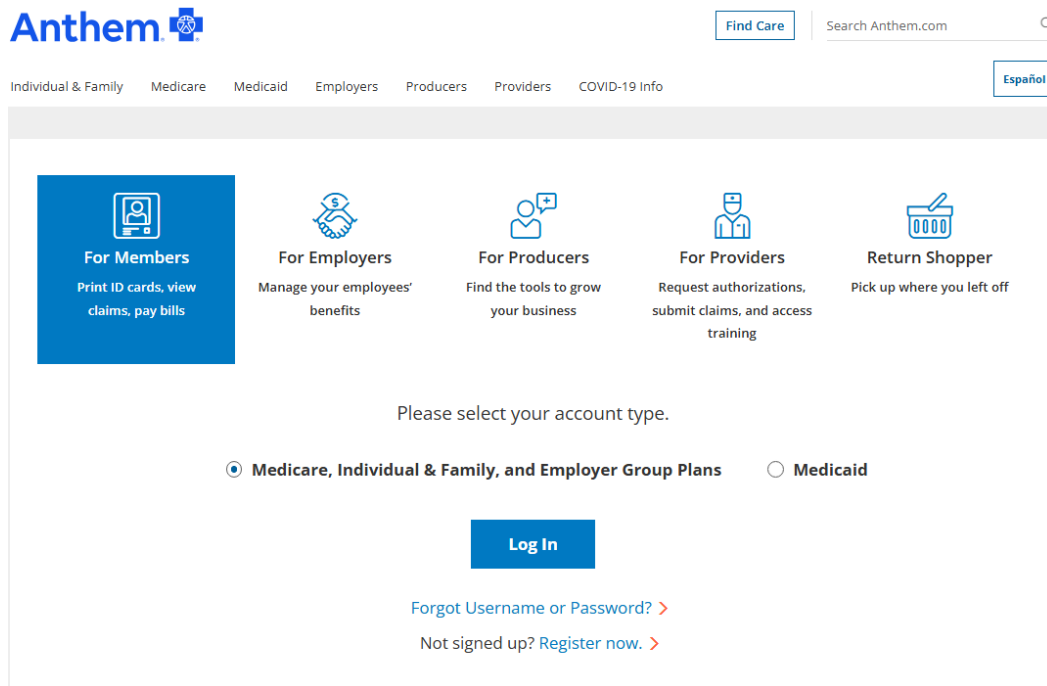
Anthem

Find Care

Search Anthem.com

Individual & Family Medicare Medicaid Employers Producers Providers COVID-19 Info

Español

For Members
Print ID cards, view claims, pay bills

For Employers
Manage your employees' benefits

For Producers
Find the tools to grow your business

For Providers
Request authorizations, submit claims, and access training

Return Shopper
Pick up where you left off

Please select your account type.

Medicare, Individual & Family, and Employer Group Plans

Medicaid

Log In

Forgot Username or Password?

Not signed up? Register now.